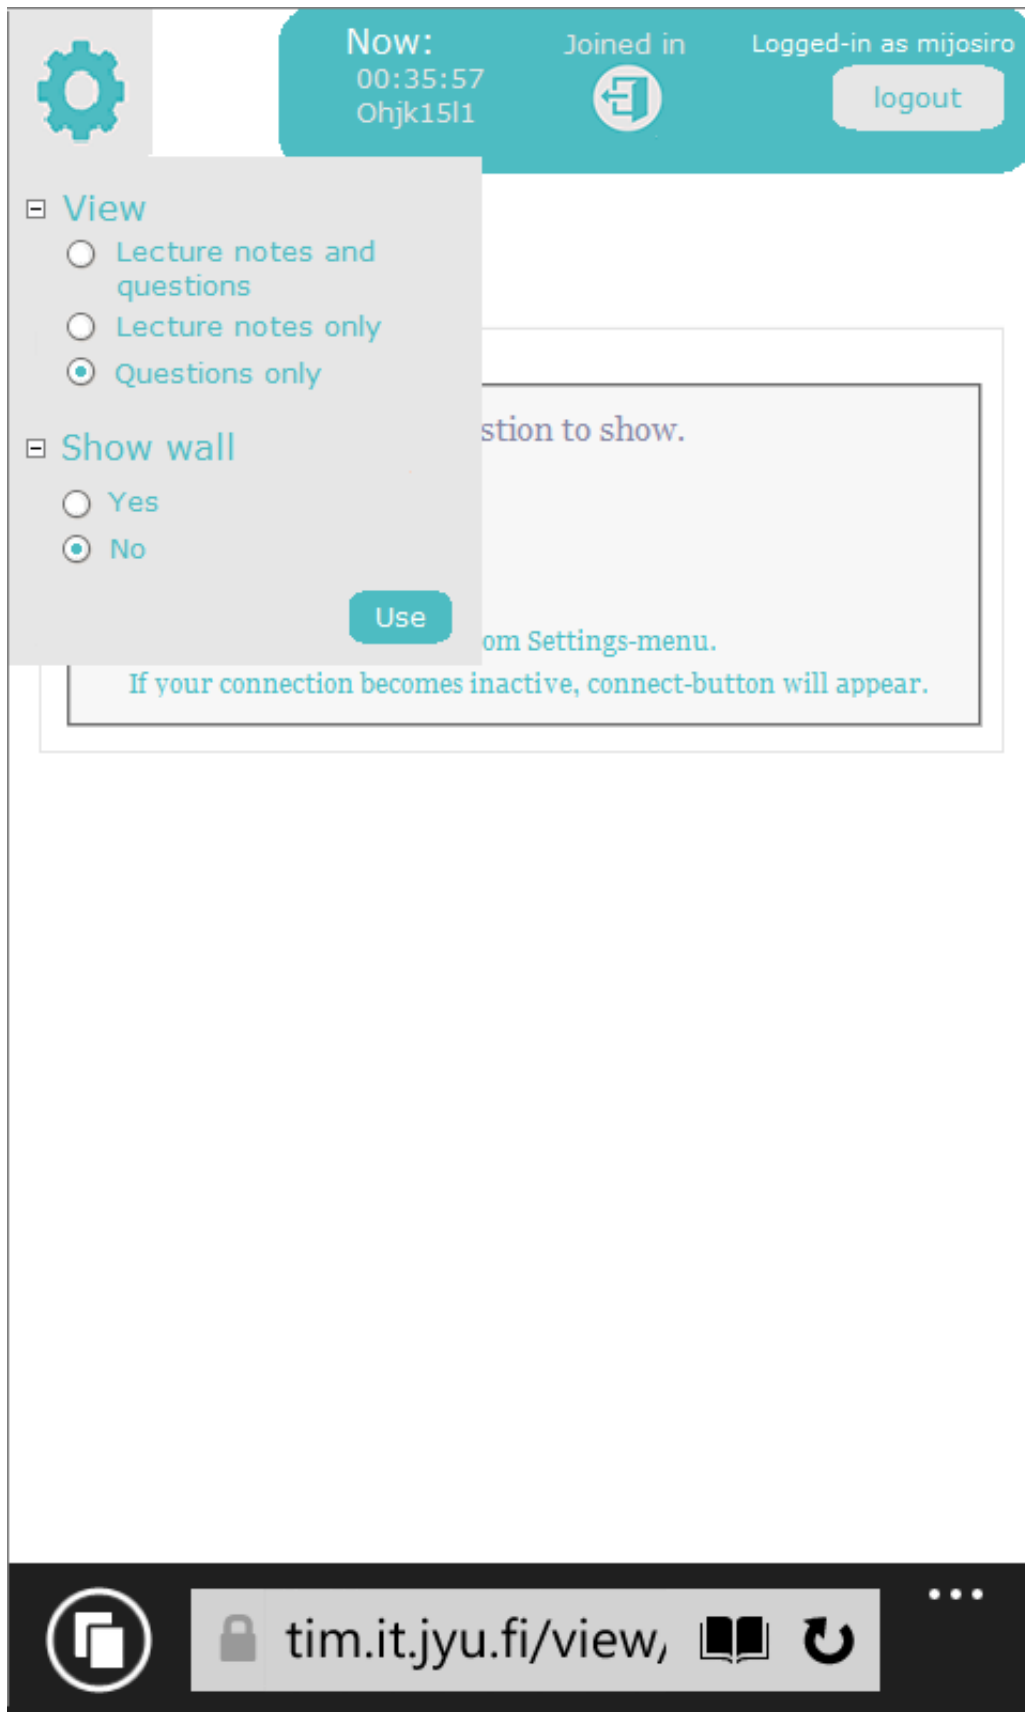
Now:
00:35:57
Ohjk15l1

Joined in

Logged-in as mijosiro

logout

⊟ View

Lecture notes and questions

Lecture notes only

Questions only

⊟ Show wall

Yes

No

Use

stion to show.

om Settings-menu.

If your connection becomes inactive, connect-button will appear.

tim.it.jyu.fi/view,

...